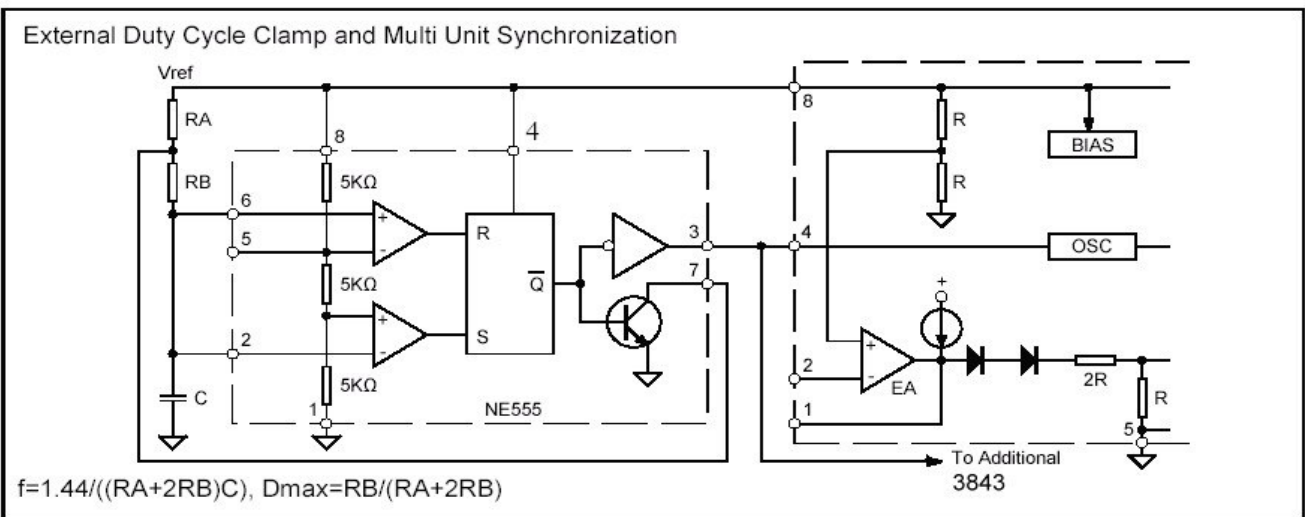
External Duty Cycle Clamp and Multi Unit Synchronization

Vref
RA
RB
C
8
4
6
5
2
1
5KΩ
5KΩ
5KΩ
+
-
+
-
R
S
$\overline{Q}$
3
7
NE555
8
R
R
BIAS
4
OSC
+
2
1
+
-
EA
2R
R
5
To Additional
3843

f=1.44/((RA+2RB)C), Dmax=RB/(RA+2RB)